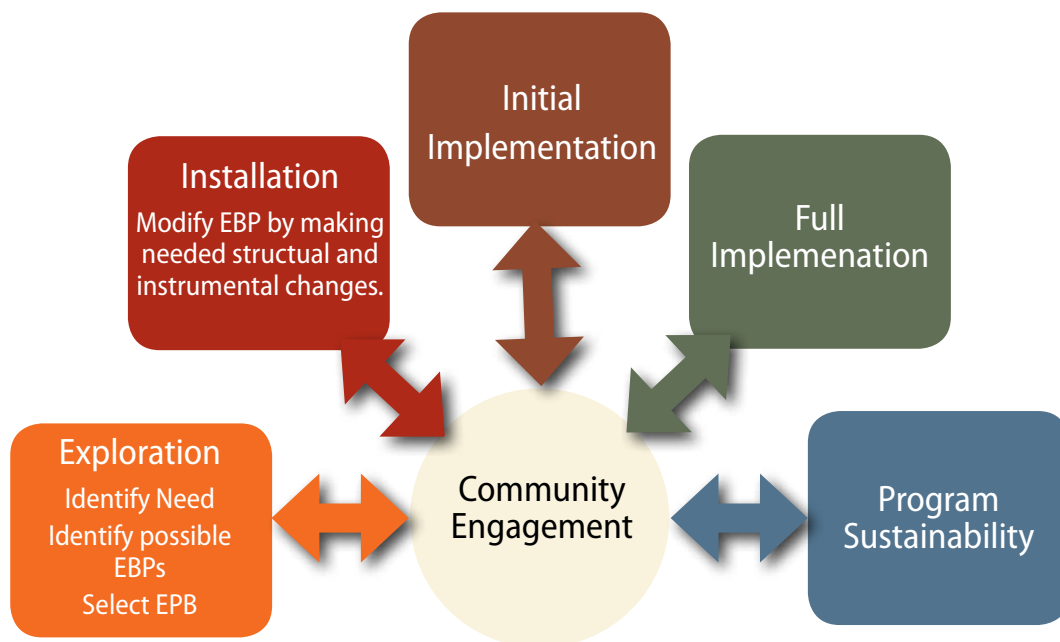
Initial Implementation

Installation

Modify EBP by making needed structual and instrumental changes.

Full Implemenation

Exploration

Identify Need

Identify possible EBPs

Select EPB

Community Engagement

Program Sustainability